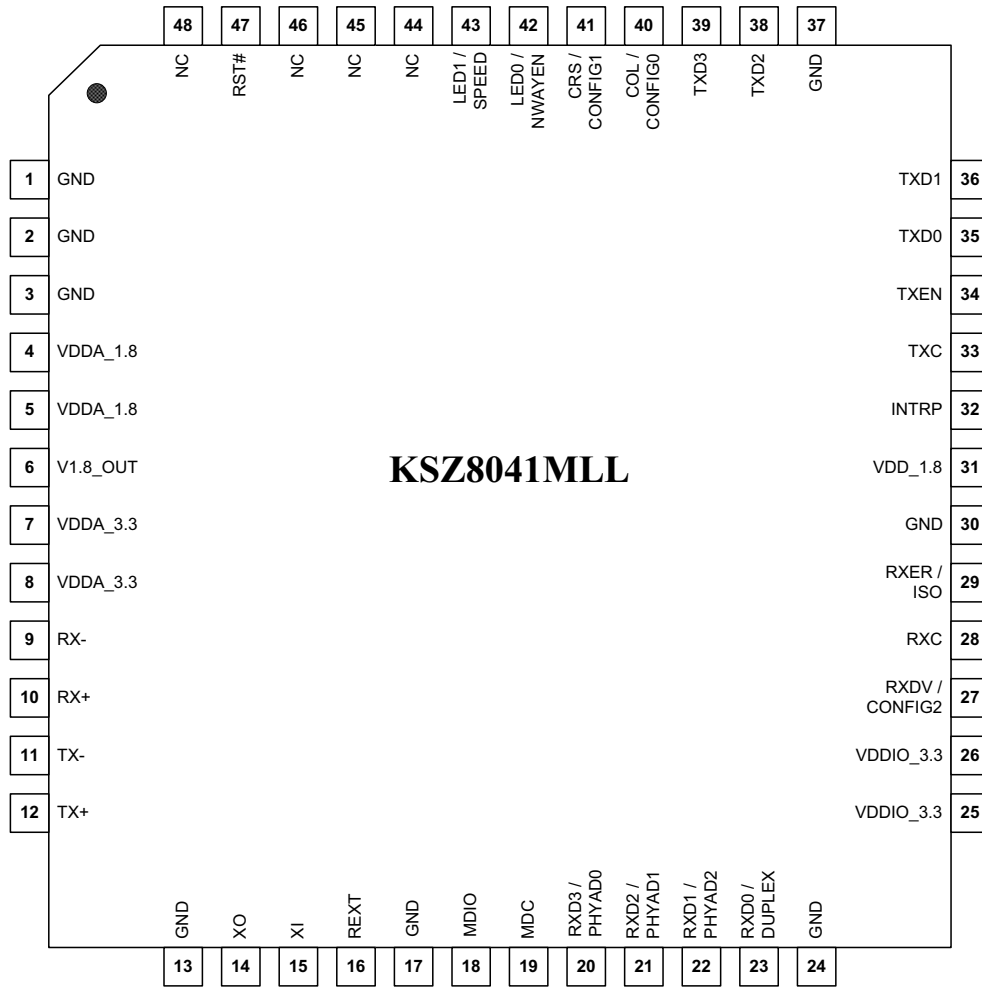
48 NC
47 RST#
46 NC
45 NC
44 NC
43 LED1 / SPEED
42 LED0 / NWAYEN
41 CRS / CONFIG1
40 COL / CONFIG0
39 TXD3
38 TXD2
37 GND

1 GND
2 GND
3 GND
4 VDDA_1.8
5 VDDA_1.8
6 V1.8_OUT
7 VDDA_3.3
8 VDDA_3.3
9 RX-
10 RX+
11 TX-
12 TX+

KSZ8041MLL

TXD1 36
TXD0 35
TXEN 34
TXC 33
INTRP 32
VDD_1.8 31
GND 30
RXER / ISO 29
RXC 28
RXDV / CONFIG2 27
VDDIO_3.3 26
VDDIO_3.3 25

GND 13
XO 14
XI 15
REXT 16
GND 17
MDIO 18
MDC 19
RXD3 / PHYAD0 20
RXD2 / PHYAD1 21
RXD1 / PHYAD2 22
RXD0 / DUPLEX 23
GND 24